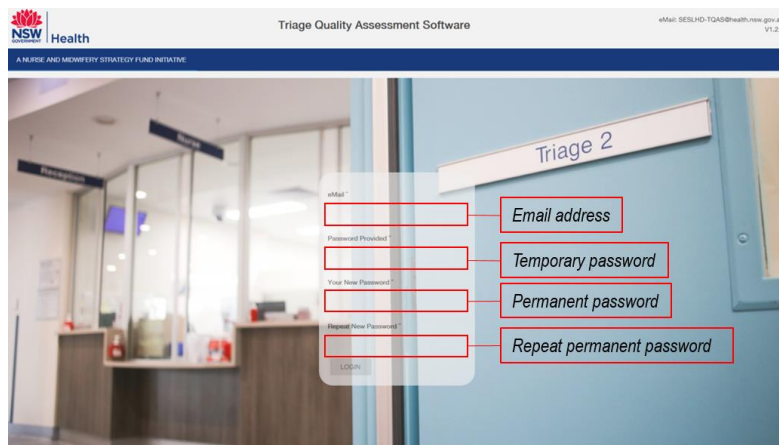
NSW GOVERNMENT Health

Triage Quality Assessment Software

eMail: SESLHD-TQAS@health.nsw.gov.a
V1.2

A NURSE AND MIDWIFERY STRATEGY FUND INITIATIVE

Reception

Nurse

Triage 2

eMail *

Email address

Password Provided *

Temporary password

Your New Password *

Permanent password

Repeat New Password *

Repeat permanent password

LOGIN